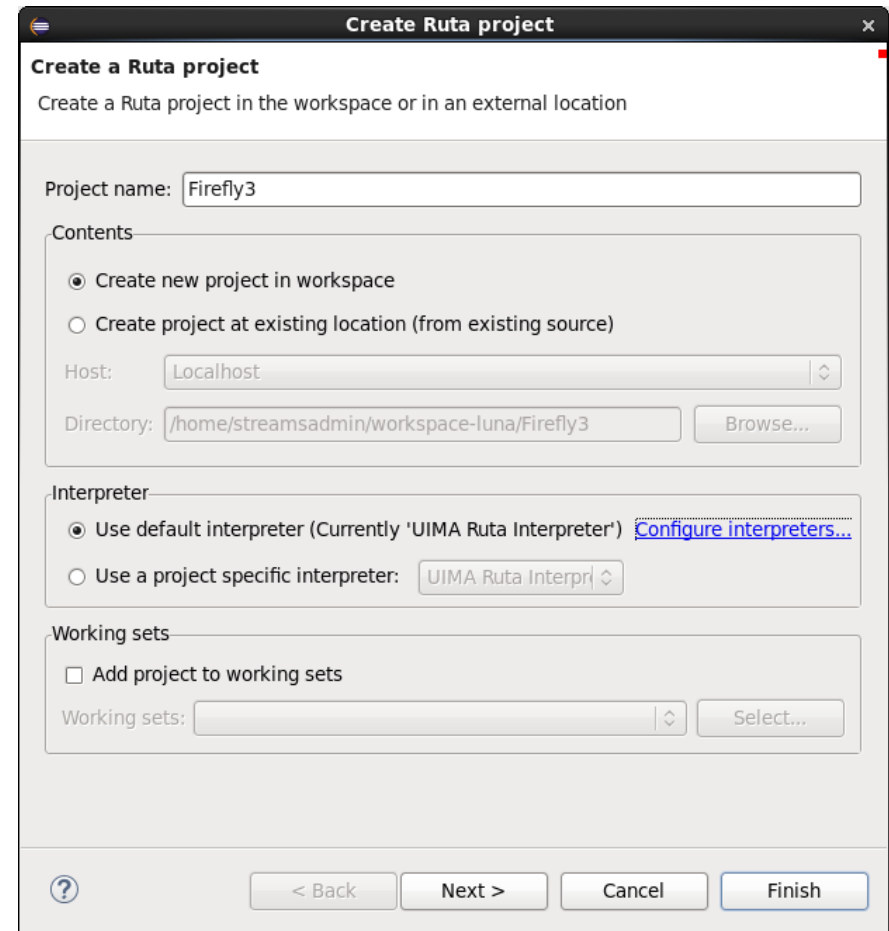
Create Ruta project

Create a Ruta project

Create a Ruta project in the workspace or in an external location

Project name: Firefly3

Contents

Create new project in workspace

Create project at existing location (from existing source)

Host: Localhost

Directory: /home/streamsadmin/workspace-luna/Firefly3 Browse...

Interpreter

Use default interpreter (Currently 'UIMA Ruta Interpreter') Configure interpreters...

Use a project specific interpreter: UIMA Ruta Interpr

Working sets

Add project to working sets

Working sets: Select...

?

< Back Next > Cancel Finish